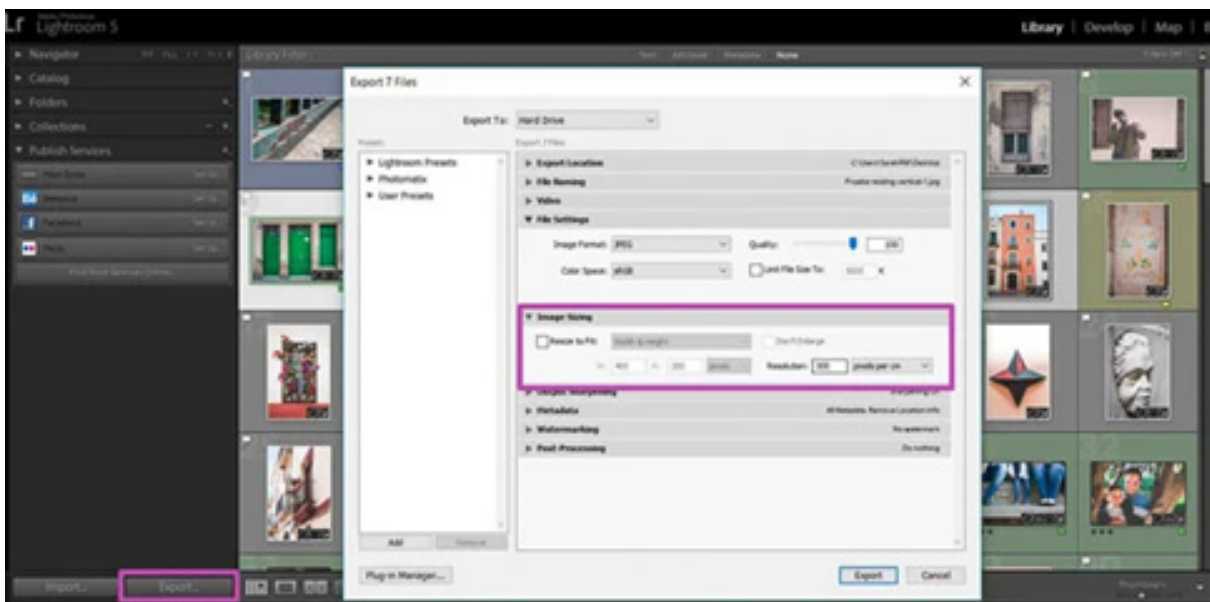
Lr Lightroom 5

Library | Develop | Map |

Navigator

Catalog

Folders

Collections

Publish Services

Library Filter:

Export 7 Files

Export To: Hard Drive

Preset:

Export 7 Files

Lightroom Presets

Photomatix

User Presets

Export Location

File Naming

Video

File Settings

Image Format: JPEG

Quality: 100

Color Space: sRGB

Limit File Size To:

Image Sizing

Resize to Fit:

Don't Enlarge

Resolution: 300 pixels per cm

Output Sharpening

Metadata

Watermarking

Post-Processing

Do nothing

Add

Remove

Plug-in Manager...

Export

Cancel

Import...

Export...